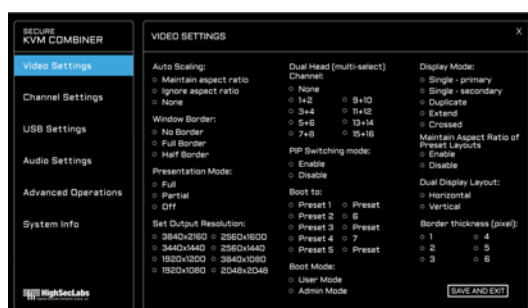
SECURE
KVM COMBINER

Video Settings

Channel Settings

USB Settings

Audio Settings

Advanced Operations

System Info

HighSecLabs

VIDEO SETTINGS

X

Auto Scaling:
Maintain aspect ratio
Ignore aspect ratio
None

Window Border:
No Border
Full Border
Half Border

Presentation Mode:
Full
Partial
Off

Set Output Resolution:
3840x2160 2560x1600
3440x1440 2560x1440
1920x1200 3840x1080
1920x1080 2048x2048

Dual Head (multi-select) Channel:
None
1+2 9+10
3+4 11+12
5+6 13+14
7+8 15+16

PIP Switching mode:
Enable
Disable

Boot to:
Preset 1 Preset
Preset 2 6
Preset 3 Preset
Preset 4 7
Preset 5 Preset

Boot Mode:
User Mode
Admin Mode

Display Mode:
Single - primary
Single - secondary
Duplicate
Extend
Crossed

Maintain Aspect Ratio of Preset Layouts
Enable
Disable

Dual Display Layout:
Horizontal
Vertical

Border thickness (pixel):
1 4
2 5
3 6

SAVE AND EXIT